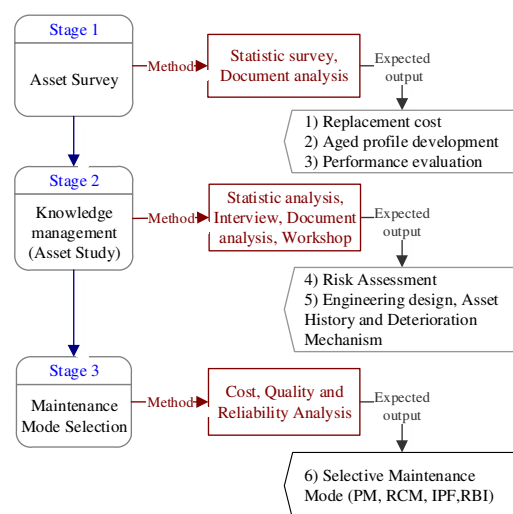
Stage 1

Asset Survey

Method

Statistic survey, Document analysis

Expected output

1) Replacement cost
2) Aged profile development
3) Performance evaluation

Stage 2

Knowledge management (Asset Study)

Method

Statistic analysis, Interview, Document analysis, Workshop

Expected output

4) Risk Assessment
5) Engineering design, Asset History and Deterioration Mechanism

Stage 3

Maintenance Mode Selection

Method

Cost, Quality and Reliability Analysis

Expected output

6) Selective Maintenance Mode (PM, RCM, IPF,RBI)